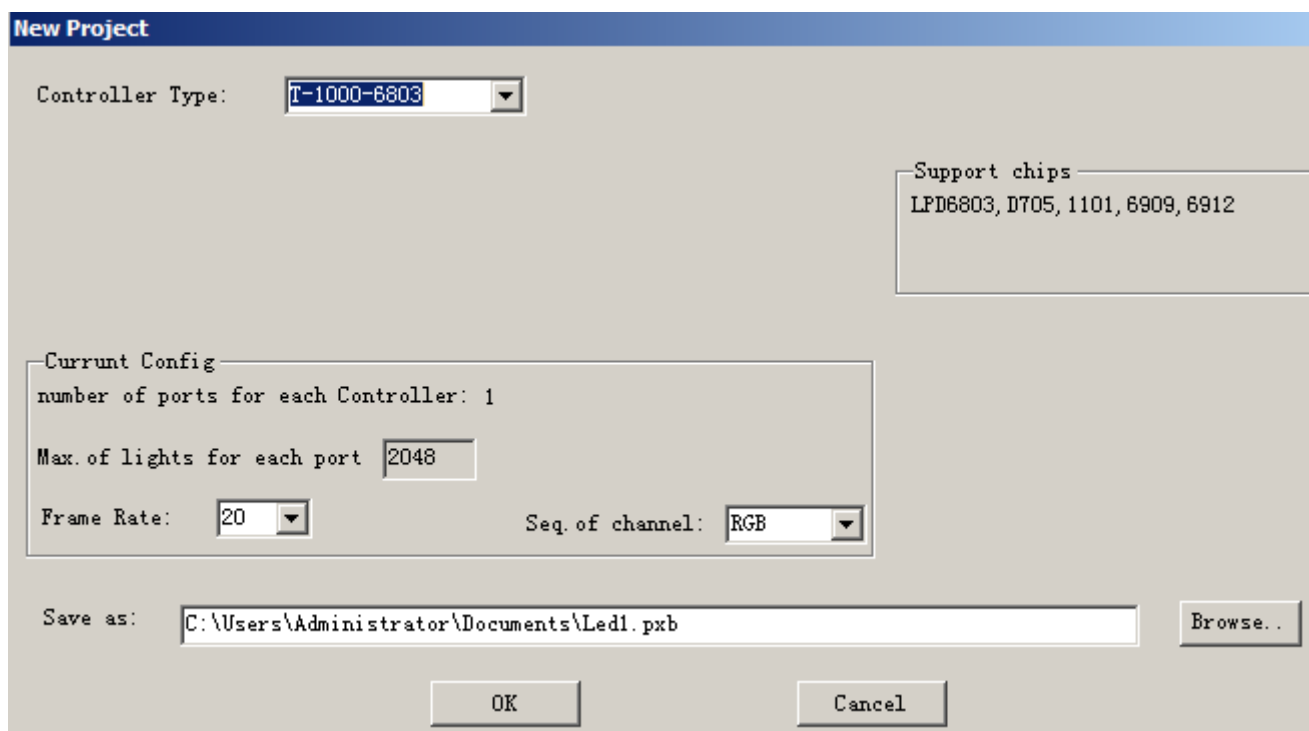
New Project

Controller Type: T-1000-6803

Support chips
LPD6803, D705, 1101, 6909, 6912

Currunt Config
number of ports for each Controller: 1

Max. of lights for each port 2048

Frame Rate: 20

Seq. of channel: RGB

Save as: C:\Users\Administrator\Documents\Led1.pxb

Browse..

OK

Cancel